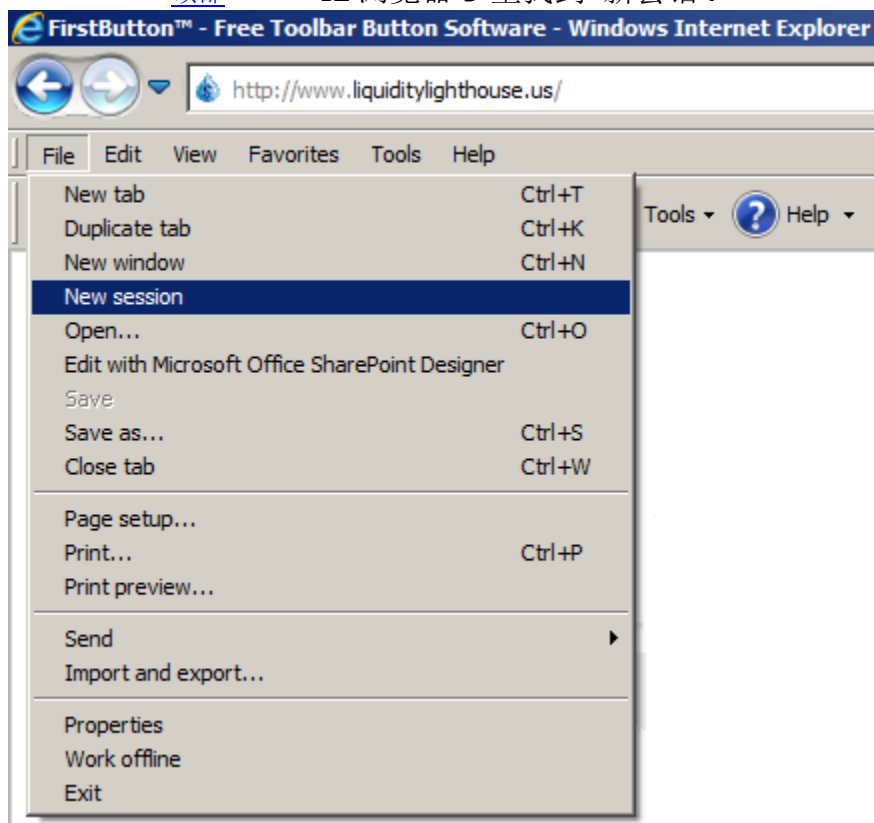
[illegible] IE浏览器 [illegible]

FirstButton™ - Free Toolbar Button Software - Windows Internet Explorer

http://www.liquiditylighthouse.us/

File Edit View Favorites Tools Help

Tools Help

New tab Ctrl+T
Duplicate tab Ctrl+K
New window Ctrl+N
New session
Open... Ctrl+O
Edit with Microsoft Office SharePoint Designer
Save
Save as... Ctrl+S
Close tab Ctrl+W

Page setup...
Print... Ctrl+P
Print preview...

Send
Import and export...

Properties
Work offline
Exit